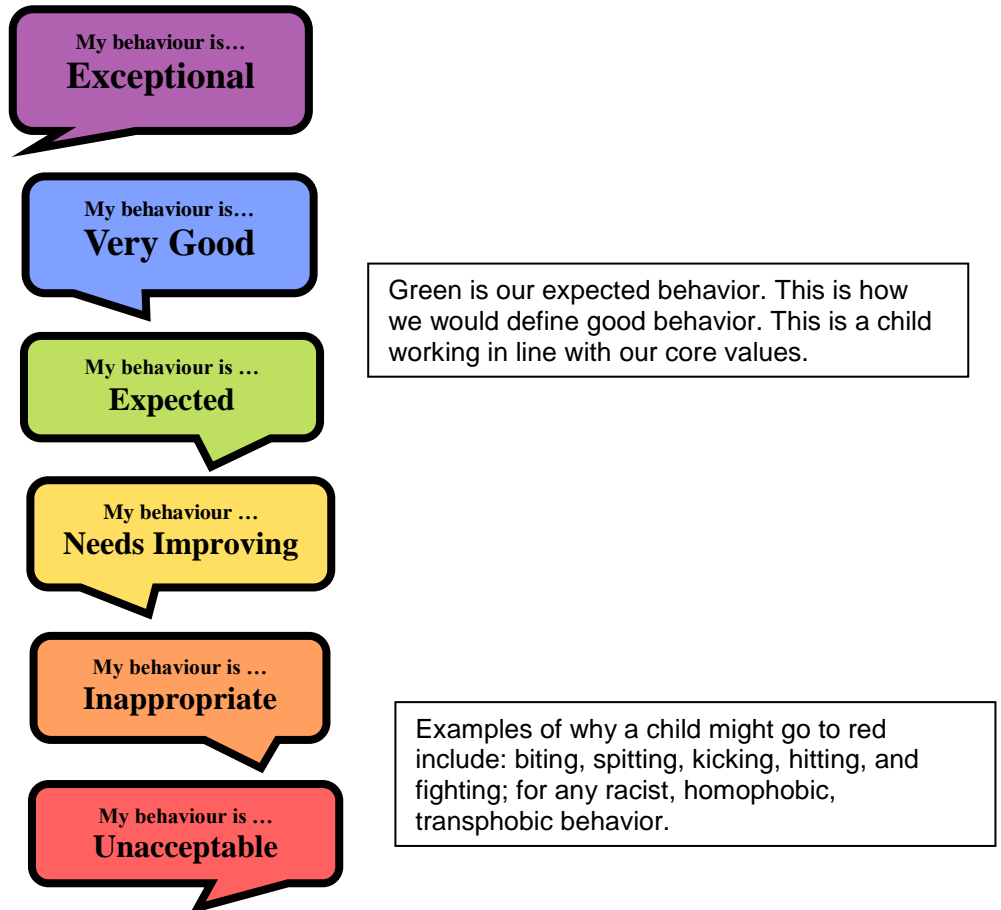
My behaviour is…
Exceptional

My behaviour is…
Very Good

Green is our expected behavior. This is how we would define good behavior. This is a child working in line with our core values.

My behaviour is …
Expected

My behaviour …
Needs Improving

My behaviour is …
Inappropriate

Examples of why a child might go to red include: biting, spitting, kicking, hitting, and fighting; for any racist, homophobic, transphobic behavior.

My behaviour is …
Unacceptable